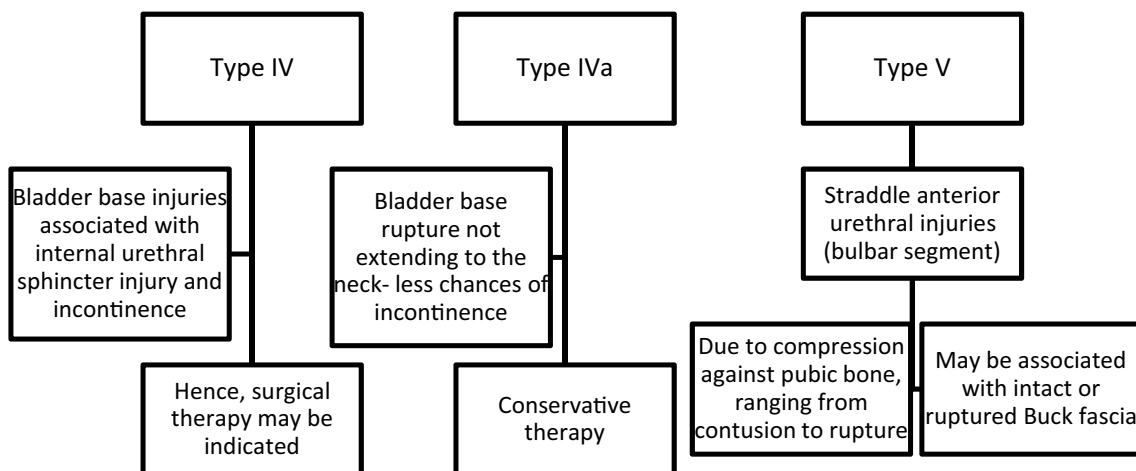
Type IV

Bladder base injuries associated with internal urethral sphincter injury and incontinence

Hence, surgical therapy may be indicated

Type IVa

Bladder base rupture not extending to the neck- less chances of incontinence

Conservative therapy

Type V

Straddle anterior urethral injuries (bulbar segment)

Due to compression against pubic bone, ranging from contusion to rupture

May be associated with intact or ruptured Buck fascia